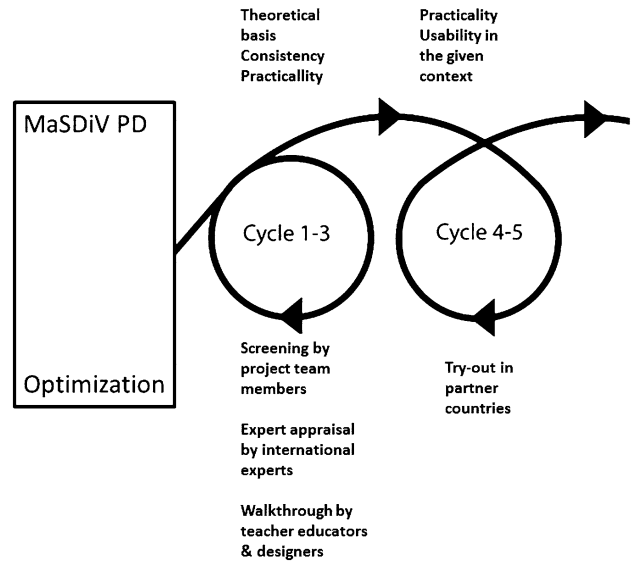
Theoretical basis
Consistency
Practicallity

Practicality
Usability in the given context

MaSDiV PD

Optimization

Cycle 1-3

Cycle 4-5

Screening by project team members

Expert appraisal by international experts

Walkthrough by teacher educators & designers

Try-out in partner countries